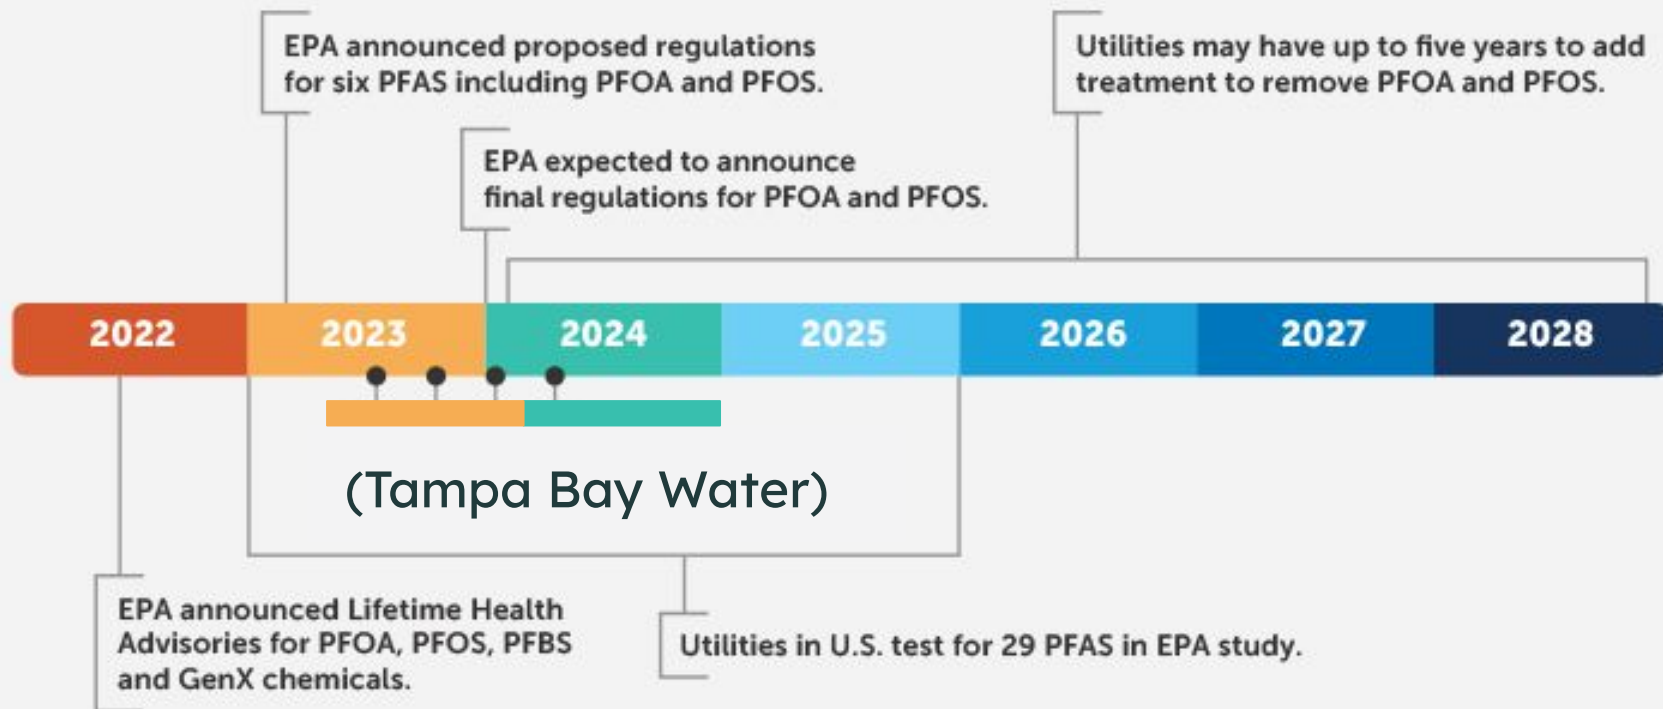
EPA announced proposed regulations for six PFAS including PFOA and PFOS.

Utilities may have up to five years to add treatment to remove PFOA and PFOS.

EPA expected to announce final regulations for PFOA and PFOS.

2022

2023

2024

2025

2026

2027

2028

(Tampa Bay Water)

EPA announced Lifetime Health Advisories for PFOA, PFOS, PFBS and GenX chemicals.

Utilities in U.S. test for 29 PFAS in EPA study.